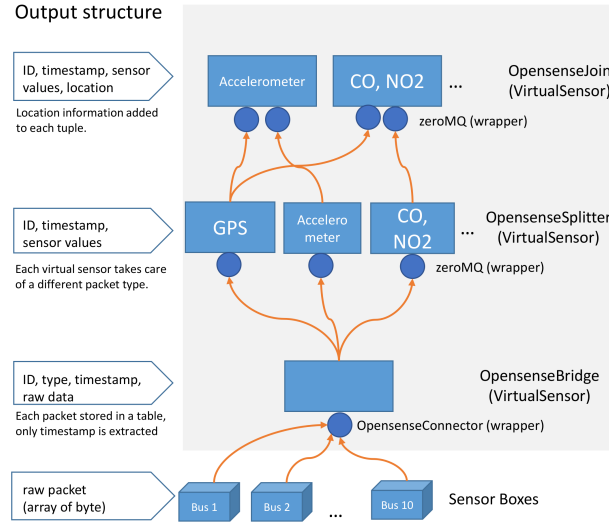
Output structure

ID, timestamp, sensor values, location

Location information added to each tuple.

Accelerometer

CO, NO2

...

OpensenseJoin (VirtualSensor)

zeroMQ (wrapper)

ID, timestamp, sensor values

Each virtual sensor takes care of a different packet type.

GPS

Accelero meter

CO, NO2

...

OpensenseSplitter (VirtualSensor)

zeroMQ (wrapper)

ID, type, timestamp, raw data

Each packet stored in a table, only timestamp is extracted

OpensenseBridge (VirtualSensor)

OpensenseConnector (wrapper)

raw packet (array of byte)

Bus 1

Bus 2

...

Bus 10

Sensor Boxes